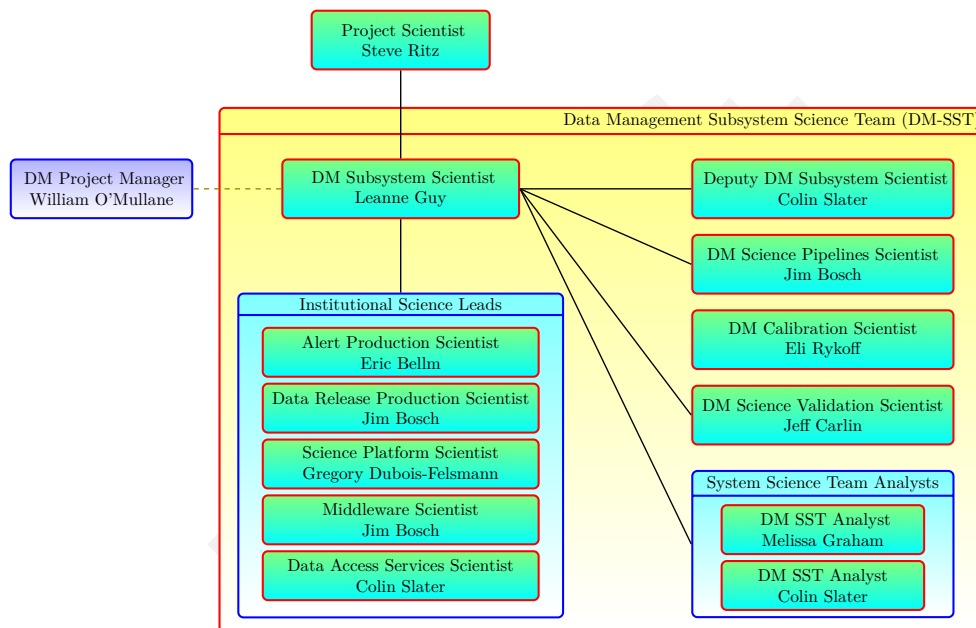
Project Scientist
Steve Ritz

Data Management Subsystem Science Team (DM-SST)

DM Project Manager
William O’Mullane

DM Subsystem Scientist
Leanne Guy

Deputy DM Subsystem Scientist
Colin Slater

DM Science Pipelines Scientist
Jim Bosch

DM Calibration Scientist
Eli Rykoff

DM Science Validation Scientist
Jeff Carlin

Institutional Science Leads

Alert Production Scientist
Eric Bellm

Data Release Production Scientist
Jim Bosch

Science Platform Scientist
Gregory Dubois-Felsmann

Middleware Scientist
Jim Bosch

Data Access Services Scientist
Colin Slater

System Science Team Analysts

DM SST Analyst
Melissa Graham

DM SST Analyst
Colin Slater